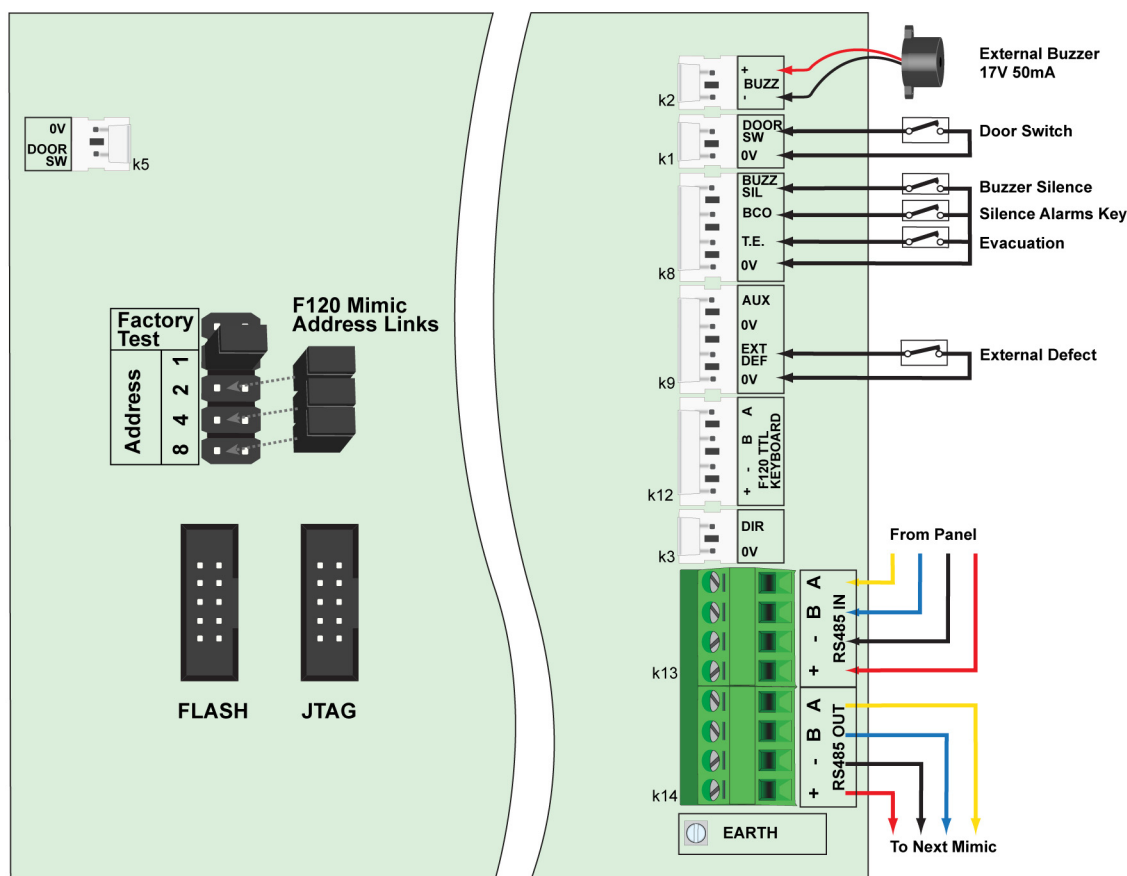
0V
DOOR SW
k5

Factory Test
Address
1
2
4
8
F120 Mimic Address Links

FLASH
JTAG

+
BUZZ
-
k2
External Buzzer 17V 50mA

DOOR SW
0V
k1
Door Switch

BUZZ SIL
BCO
T.E.
0V
k8
Buzzer Silence
Silence Alarms Key
Evacuation

AUX
0V
EXT DEF
0V
k9
External Defect

A
B
-
+
F120 TTL KEYBOARD
k12

DIR
0V
k3

From Panel
A
B
-
+
RS485 IN
k13

A
B
-
+
RS485 OUT
k14
To Next Mimic

EARTH